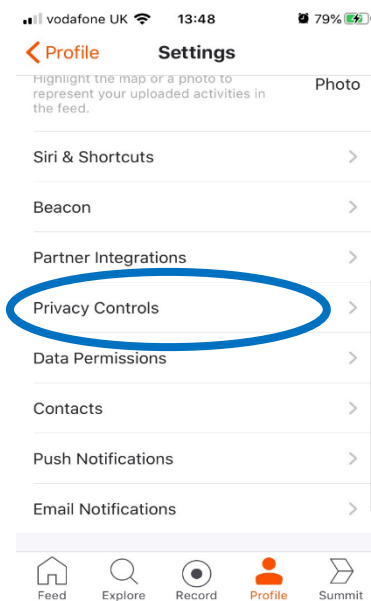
vodafone UK 13:48 79%

Profile Settings

Highlight the map or a photo to represent your uploaded activities in the feed. Photo

Siri & Shortcuts

Beacon

Partner Integrations

Privacy Controls

Data Permissions

Contacts

Push Notifications

Email Notifications

Feed Explore Record Profile Summit